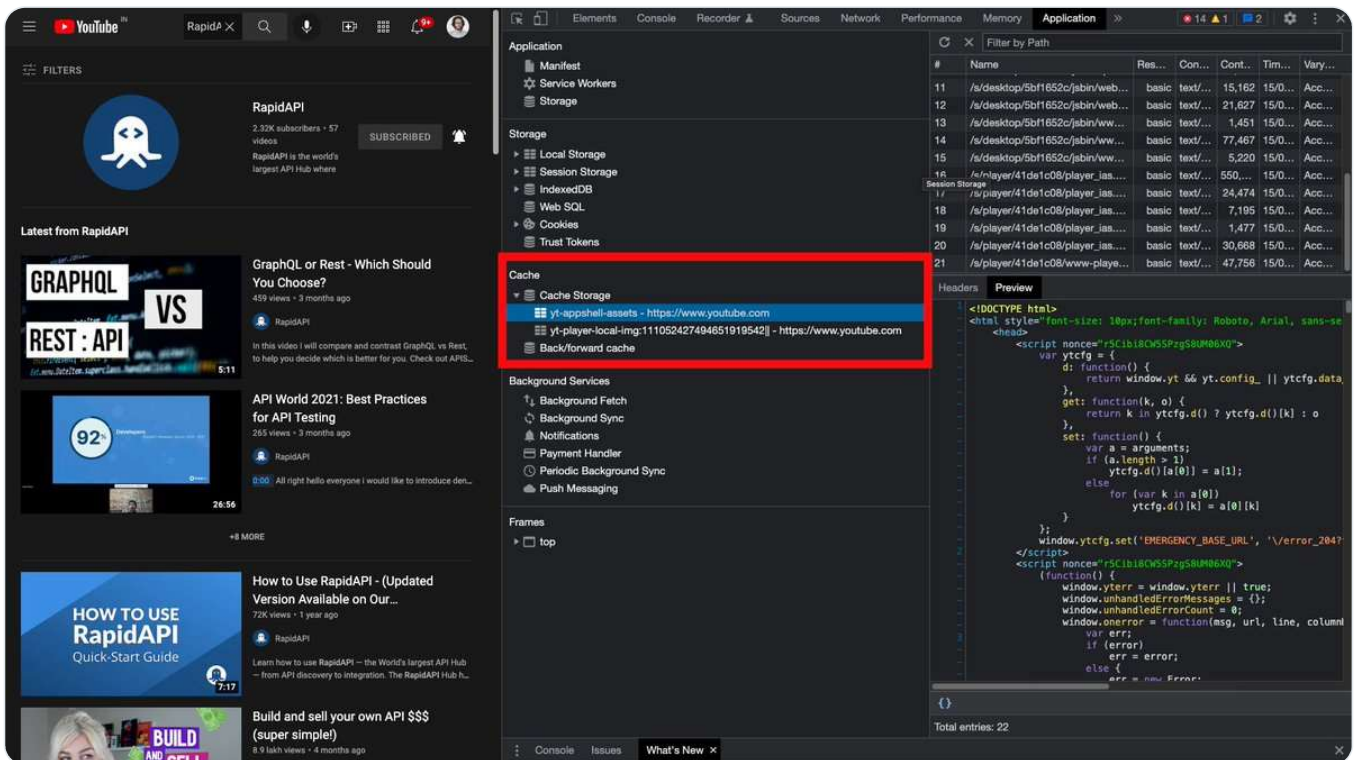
YouTube IN RapidA × 9+

FILTERS

RapidAPI
2.32K subscribers • 57 videos
RapidAPI is the world's largest API Hub where
SUBSCRIBED

Latest from RapidAPI

GRAPHQL VS REST : API
5:11
GraphQL or Rest - Which Should You Choose?
459 views • 3 months ago
RapidAPI
In this video I will compare and contrast GraphQL vs Rest, to help you decide which is better for you. Check out APIS...

92%
26:56
API World 2021: Best Practices for API Testing
265 views • 3 months ago
RapidAPI
0:00 All right hello everyone i would like to introduce den...

+8 MORE

HOW TO USE RapidAPI Quick-Start Guide
7:17
How to Use RapidAPI - (Updated Version Available on Our...
72K views • 1 year ago
RapidAPI
Learn how to use RapidAPI — the World's largest API Hub — from API discovery to integration. The RapidAPI Hub h...

BUILD AND SELL
Build and sell your own API $$$ (super simple!)
8.9 lakh views • 4 months ago

Elements Console Recorder Sources Network Performance Memory Application » 14 1 2

Application
Manifest
Service Workers
Storage

Storage
Local Storage
Session Storage
IndexedDB
Web SQL
Cookies
Trust Tokens

Cache
Cache Storage
yt-appshell-assets - https://www.youtube.com
yt-player-local-img:1110524274946519195421 - https://www.youtube.com
Back/forward cache

Background Services
Background Fetch
Background Sync
Notifications
Payment Handler
Periodic Background Sync
Push Messaging

Frames
top

Filter by Path

| # | Name | Res... | Con... | Cont... | Tim... | Vary... |
|---|---|---|---|---|---|---|
| 11 | /s/desktop/5bf1652c/jsbin/web... | basic | text/... | 15,162 | 15/0... | Acc... |
| 12 | /s/desktop/5bf1652c/jsbin/web... | basic | text/... | 21,627 | 15/0... | Acc... |
| 13 | /s/desktop/5bf1652c/jsbin/ww... | basic | text/... | 1,451 | 15/0... | Acc... |
| 14 | /s/desktop/5bf1652c/jsbin/ww... | basic | text/... | 77,467 | 15/0... | Acc... |
| 15 | /s/desktop/5bf1652c/jsbin/ww... | basic | text/... | 5,220 | 15/0... | Acc... |
| 16 | /s/player/41de1c08/player_ias... | basic | text/... | 550,... | 15/0... | Acc... |
| 17 | /s/player/41de1c08/player_ias... | basic | text/... | 24,474 | 15/0... | Acc... |
| 18 | /s/player/41de1c08/player_ias... | basic | text/... | 7,195 | 15/0... | Acc... |
| 19 | /s/player/41de1c08/player_ias... | basic | text/... | 1,477 | 15/0... | Acc... |
| 20 | /s/player/41de1c08/player_ias... | basic | text/... | 30,668 | 15/0... | Acc... |
| 21 | /s/player/41de1c08/www-playe... | basic | text/... | 47,756 | 15/0... | Acc... |

Session Storage

Headers Preview

<!DOCTYPE html>
<html style="font-size: 10px;font-family: Roboto, Arial, sans-se
<head>
<script nonce="r5Cibi8CW5SPzgS8UM06XQ">
var ytcfg = {
d: function() {
return window.yt && yt.config_ || ytcfg.data
},
get: function(k, o) {
return k in ytcfg.d() ? ytcfg.d()[k] : o
},
set: function() {
var a = arguments;
if (a.length > 1)
ytcfg.d()[a[0]] = a[1];
else
for (var k in a[0])
ytcfg.d()[k] = a[0][k]
}
};
window.ytcfg.set('EMERGENCY_BASE_URL', '\/error_204?
</script>
<script nonce="r5Cibi8CW5SPzgS8UM06XQ">
(function() {
window.yterr = window.yterr || true;
window.unhandledErrorMessages = {};
window.unhandledErrorCount = 0;
window.onerror = function(msg, url, line, columnN
var err;
if (error)
err = error;
else {
err = new Error;

{}
Total entries: 22

Console Issues What's New ×